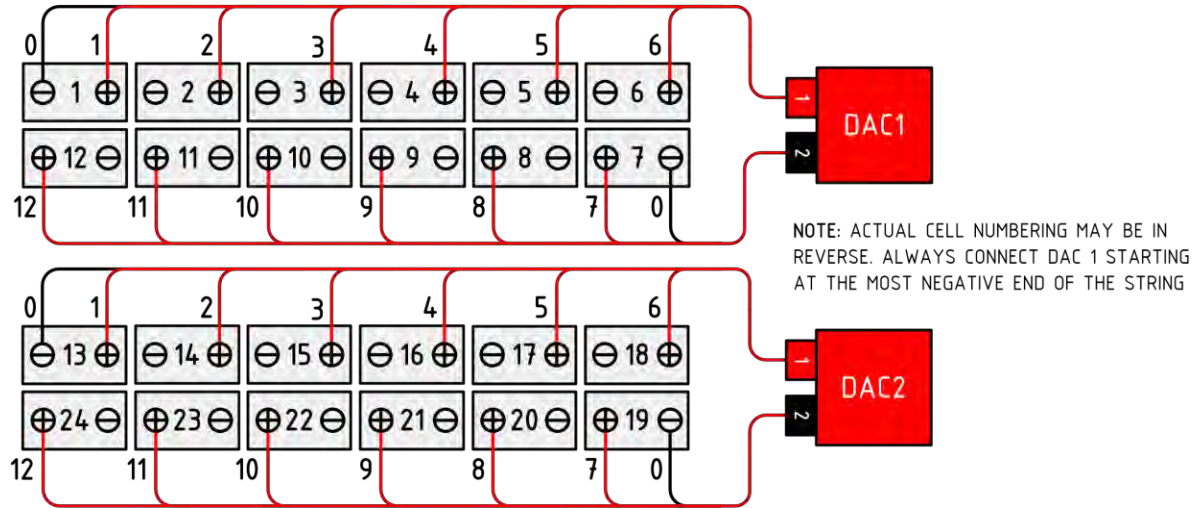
0 1 2 3 4 5 6

⊖ 1 ⊕ ⊖ 2 ⊕ ⊖ 3 ⊕ ⊖ 4 ⊕ ⊖ 5 ⊕ ⊖ 6 ⊕

⊕ 12 ⊖ ⊕ 11 ⊖ ⊕ 10 ⊖ ⊕ 9 ⊖ ⊕ 8 ⊖ ⊕ 7 ⊖

12 11 10 9 8 7 0

1
2
DAC1

NOTE: ACTUAL CELL NUMBERING MAY BE IN REVERSE. ALWAYS CONNECT DAC 1 STARTING AT THE MOST NEGATIVE END OF THE STRING

0 1 2 3 4 5 6

⊖ 13 ⊕ ⊖ 14 ⊕ ⊖ 15 ⊕ ⊖ 16 ⊕ ⊖ 17 ⊕ ⊖ 18 ⊕

⊕ 24 ⊖ ⊕ 23 ⊖ ⊕ 22 ⊖ ⊕ 21 ⊖ ⊕ 20 ⊖ ⊕ 19 ⊖

12 11 10 9 8 7 0

1
2
DAC2